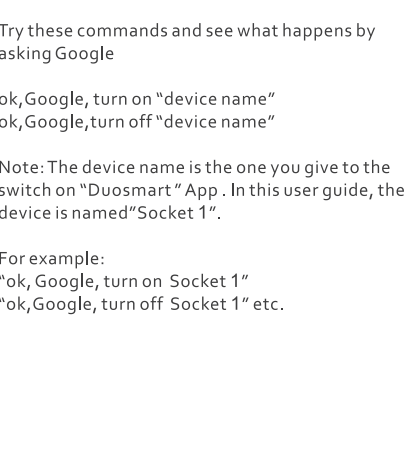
Try these commands and see what happens by asking Google

ok,Google, turn on "device name"
ok,Google,turn off "device name"

Note: The device name is the one you give to the switch on "Duosmart " App . In this user guide, the device is named"Socket 1".

For example:
"ok, Google, turn on Socket 1"
"ok,Google, turn off Socket 1" etc.